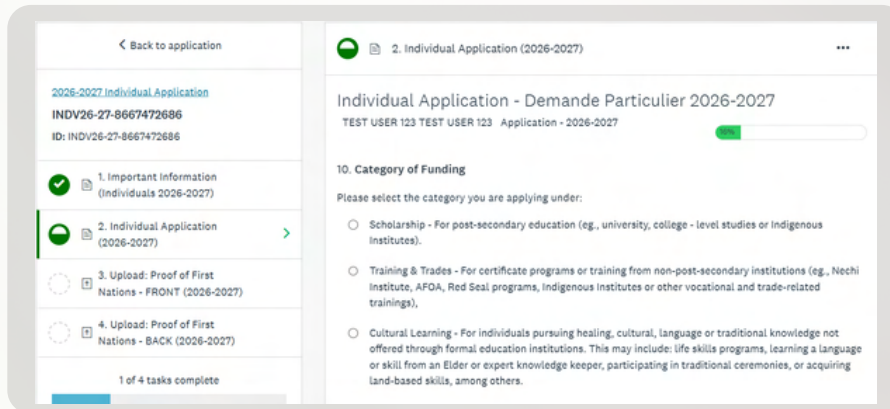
< Back to application

2026-2027 Individual Application

INDV26-27-8667472686

ID: INDV26-27-8667472686

1. Important Information (Individuals 2026-2027)

2. Individual Application (2026-2027)

3. Upload: Proof of First Nations - FRONT (2026-2027)

4. Upload: Proof of First Nations - BACK (2026-2027)

1 of 4 tasks complete

2. Individual Application (2026-2027)

...

Individual Application - Demande Particulier 2026-2027

TEST USER 123 TEST USER 123 Application - 2026-2027

10%

10. Category of Funding

Please select the category you are applying under:

Scholarship - For post-secondary education (eg., university, college - level studies or Indigenous Institutes).

Training & Trades - For certificate programs or training from non-post-secondary institutions (e.g., Nechi Institute, AFOA, Red Seal programs, Indigenous Institutes or other vocational and trade-related trainings),

Cultural Learning - For individuals pursuing healing, cultural, language or traditional knowledge not offered through formal education institutions. This may include: life skills programs, learning a language or skill from an Elder or expert knowledge keeper, participating in traditional ceremonies, or acquiring land-based skills, among others.